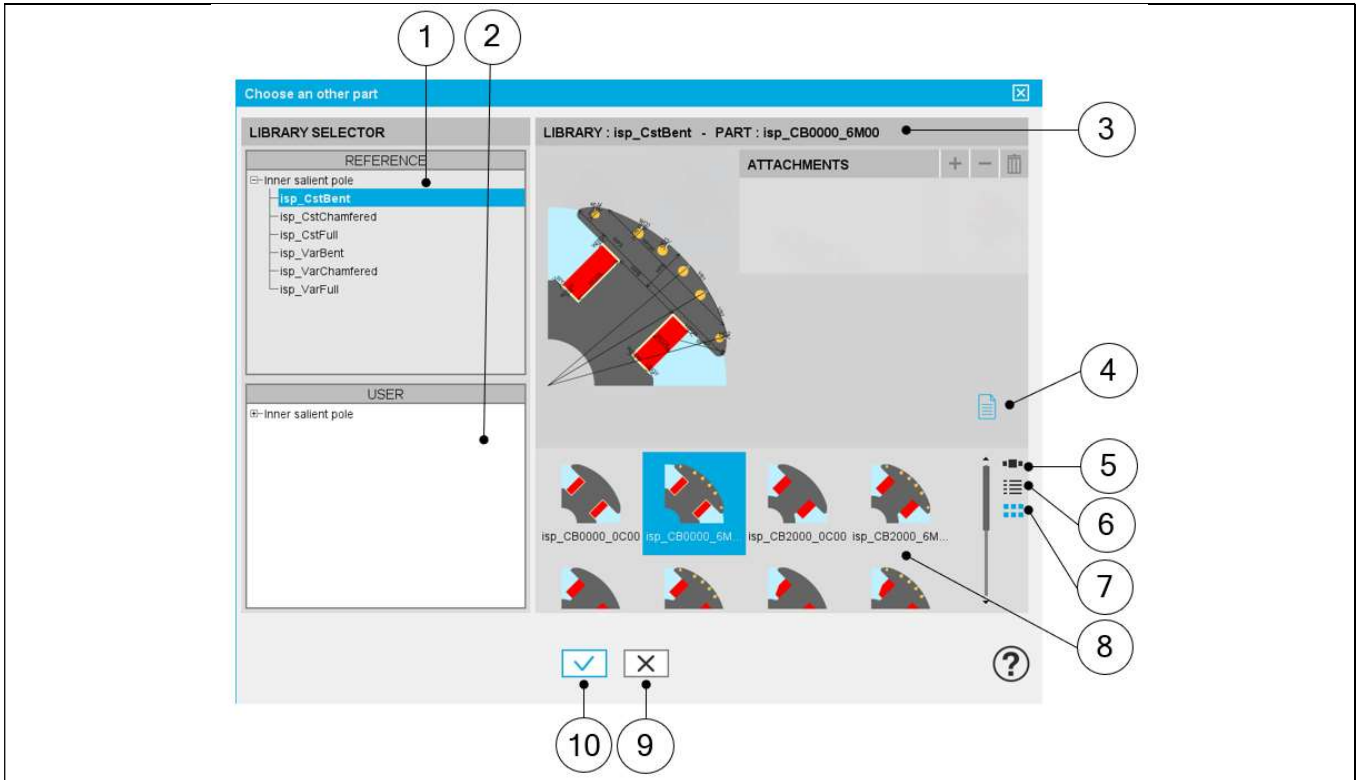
1
2
Choose an other part
LIBRARY SELECTOR
REFERENCE
Inner salient pole
isp_CstBent
isp_CstChamfered
isp_CstFull
isp_VarBent
isp_VarChamfered
isp_VarFull
USER
Inner salient pole
LIBRARY : isp_CstBent - PART : isp_CB0000_6M00
3
ATTACHMENTS
4
isp_CB0000_0C00
isp_CB0000_6M...
isp_CB2000_0C00
isp_CB2000_6M...
5
6
7
8
?
10
9